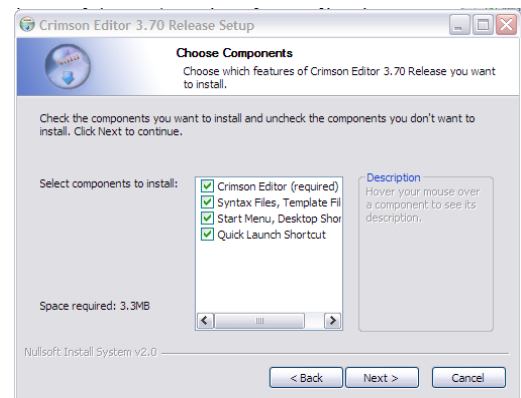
Crimson Editor 3.70 Release Setup

Choose Components

Choose which features of Crimson Editor 3.70 Release you want to install.

Check the components you want to install and uncheck the components you don't want to install. Click Next to continue.

Select components to install:

Crimson Editor (required)
Syntax Files, Template Fil
Start Menu, Desktop Shor
Quick Launch Shortcut

Description
Hover your mouse over a component to see its description.

Space required: 3.3MB

Nullsoft Install System v2.0

< Back
Next >
Cancel